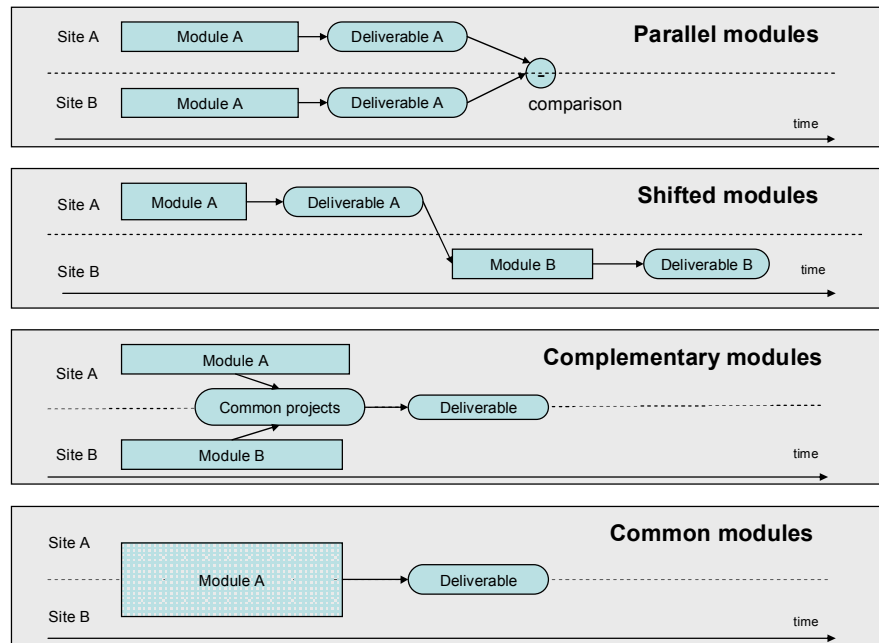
Parallel modules

Site A
Module A
Deliverable A
Site B
Module A
Deliverable A
-
comparison
time

Shifted modules

Site A
Module A
Deliverable A
Site B
Module B
Deliverable B
time

Complementary modules

Site A
Module A
Common projects
Deliverable
Site B
Module B
time

Common modules

Site A
Module A
Deliverable
Site B
time